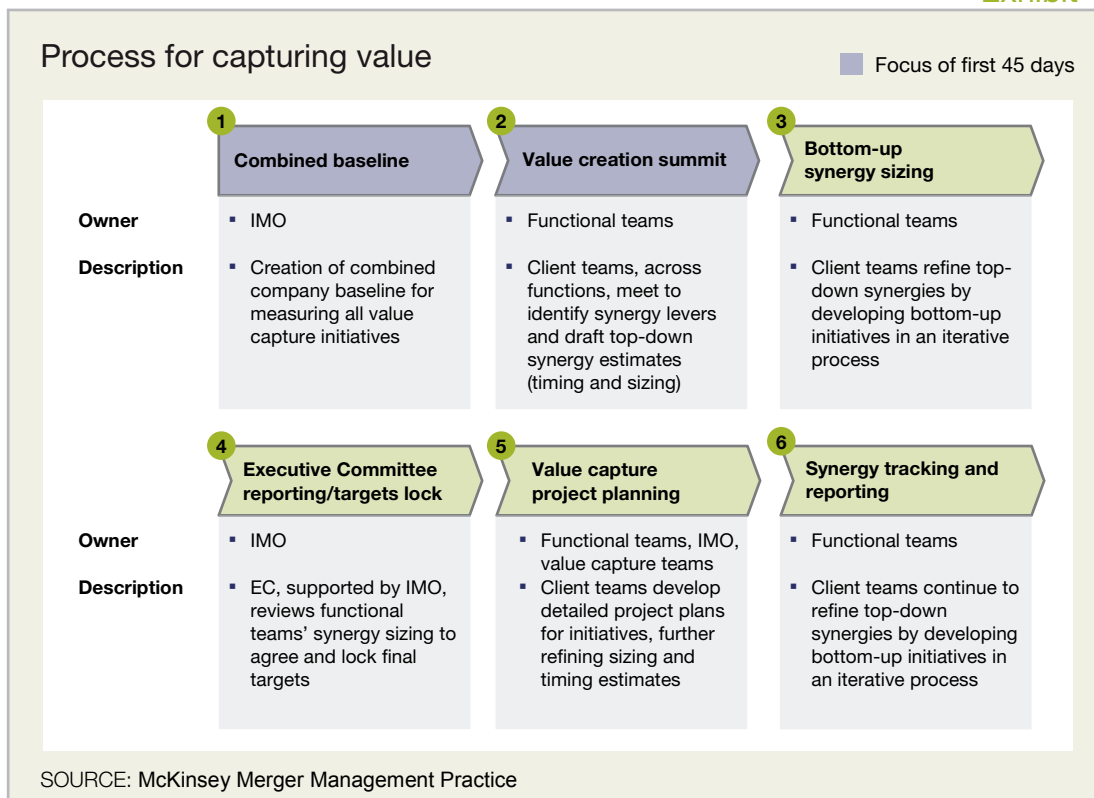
Exhibit

Process for capturing value

Focus of first 45 days

1 Combined baseline

2 Value creation summit

3 Bottom-up synergy sizing

Owner

Description

- IMO
- Creation of combined company baseline for measuring all value capture initiatives

- Functional teams
- Client teams, across functions, meet to identify synergy levers and draft top-down synergy estimates (timing and sizing)

- Functional teams
- Client teams refine top-down synergies by developing bottom-up initiatives in an iterative process

4 Executive Committee reporting/targets lock

5 Value capture project planning

6 Synergy tracking and reporting

Owner

Description

- IMO
- EC, supported by IMO, reviews functional teams' synergy sizing to agree and lock final targets

- Functional teams, IMO, value capture teams
- Client teams develop detailed project plans for initiatives, further refining sizing and timing estimates

- Functional teams
- Client teams continue to refine top-down synergies by developing bottom-up initiatives in an iterative process

SOURCE: McKinsey Merger Management Practice